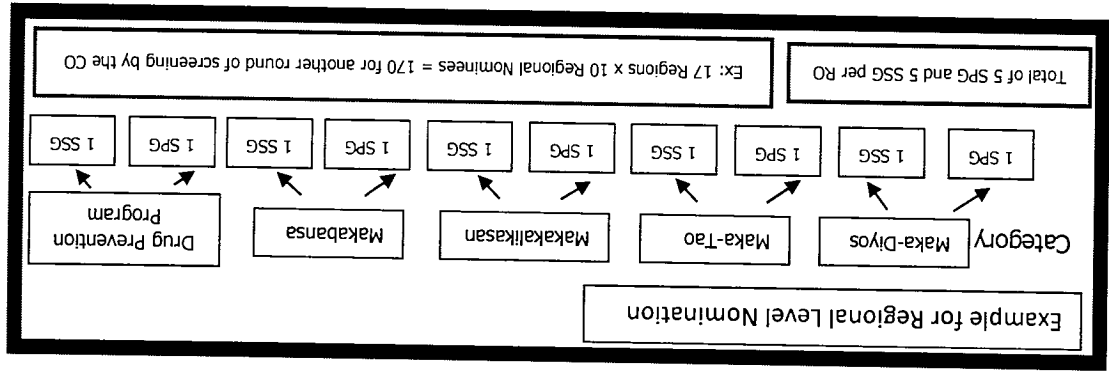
Example for Regional Level Nomination

Category

Maka-Diyos

Maka-Tao

Makakalikasan

Makabansa

Drug Prevention Program

| 1 SPG | 1 SSG | 1 SPG | 1 SSG | 1 SPG | 1 SSG | 1 SPG | 1 SSG | 1 SPG | 1 SSG |
|---|---|---|---|---|---|---|---|---|---|

Total of 5 SPG and 5 SSG per RO

Ex: 17 Regions x 10 Regional Nominees = 170 for another round of screening by the CO